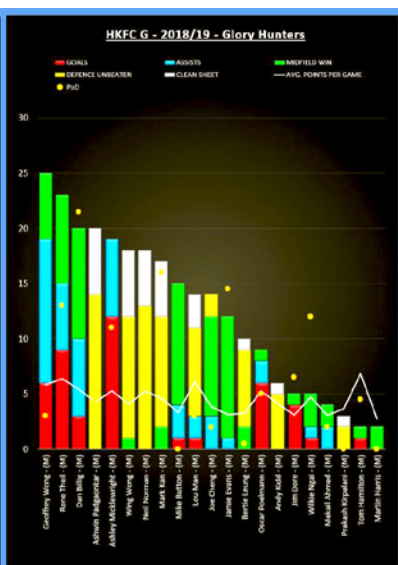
HKFC G - 2018/19 - Glory Hunters

GOALS
ASSISTS
MIDFIELD WIN
DEFENCE UNBEATEN
CLEAN SHEET
AVG. POINTS PER GAME
PoD

30
25
20
15
10
5
0

Geoffrey Wong - (M)
Rene Theil - (M)
Dan Billig - (M)
Ashwin Padgaonkar - (M)
Ashley McMurtrie - (M)
Wing Wong - (M)
Neil Norman - (M)
Mark Kan - (M)
Mike Button - (M)
Lou Man - (M)
Joe Ching - (M)
James Evans - (M)
Bertie Leung - (M)
Oscar Poelmann - (M)
Andy Kidd - (M)
Jim Dore - (M)
Wilkie Ngai - (M)
Makail Ahmed - (M)
Prakash Kirpalani - (M)
Tom Hamilton - (M)
Martin Harris - (M)